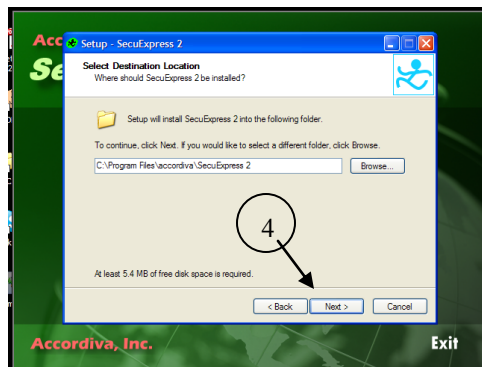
Accordiva, Inc.

Setup - SecuExpress 2

Select Destination Location
Where should SecuExpress 2 be installed?

Setup will install SecuExpress 2 into the following folder.

To continue, click Next. If you would like to select a different folder, click Browse.

C:\Program Files\accordiva\SecuExpress 2

Browse...

4

At least 5.4 MB of free disk space is required.

< Back

Next >

Cancel

Accordiva, Inc.

Exit